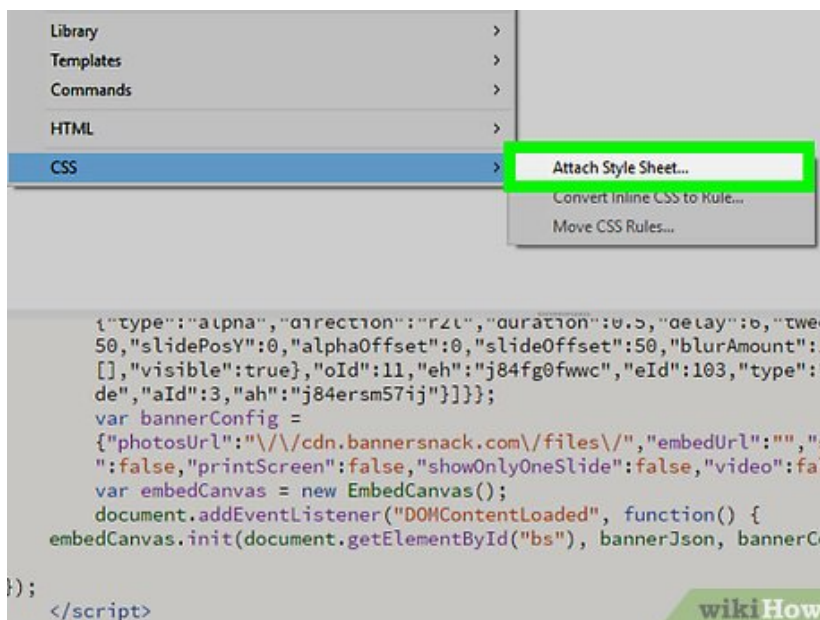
Library >
Templates >
Commands >
HTML >
CSS >

Attach Style Sheet...
Convert Inline CSS to Rule...
Move CSS Rules...

{"type":"alpha","direction":"r2l","duration":0.5,"delay":6,"twe
50,"slidePosY":0,"alphaOffset":0,"slideOffset":50,"blurAmount":
[],"visible":true},"oId":11,"eh":"j84fg0fwwc","eId":103,"type":
de","aId":3,"ah":"j84ersm57ij"}]}};
var bannerConfig =
{"photosUrl":"\/\/cdn.bannersnack.com\/files\/","embedUrl":"",
":false,"printScreen":false,"showOnlyOneSlide":false,"video":fa
var embedCanvas = new EmbedCanvas();
document.addEventListener("DOMContentLoaded", function() {
embedCanvas.init(document.getElementById("bs"), bannerJson, bannerC
});
</script>

wikiHow